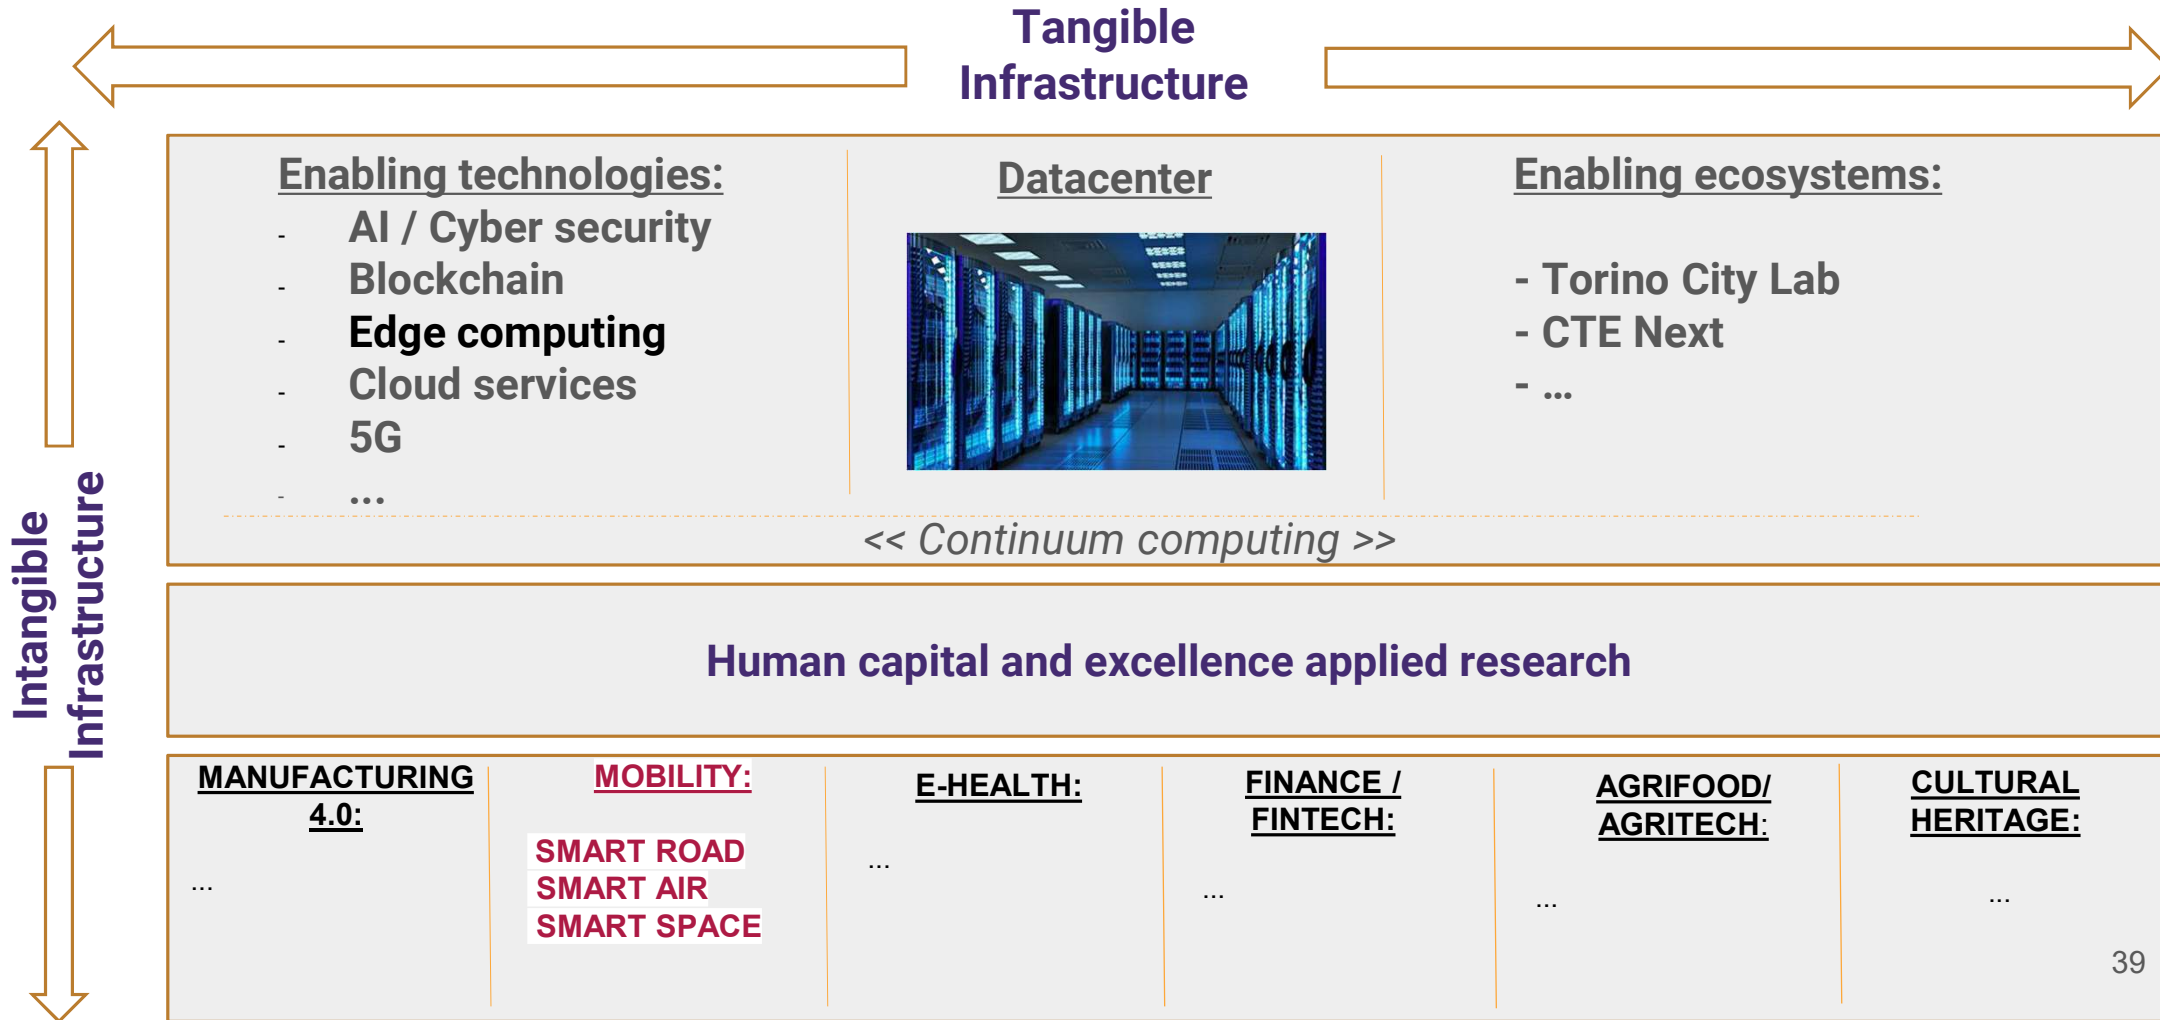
Tangible Infrastructure

Intangible Infrastructure

Enabling technologies:
- AI / Cyber security
- Blockchain
- Edge computing
- Cloud services
- 5G
- ...

Datacenter

Enabling ecosystems:

- Torino City Lab
- CTE Next
- ...

<< Continuum computing >>

Human capital and excellence applied research

MANUFACTURING 4.0:

...

MOBILITY:

SMART ROAD
SMART AIR
SMART SPACE

E-HEALTH:

...

FINANCE / FINTECH:

...

AGRIFOOD/ AGRITECH:

...

CULTURAL HERITAGE:

...

39